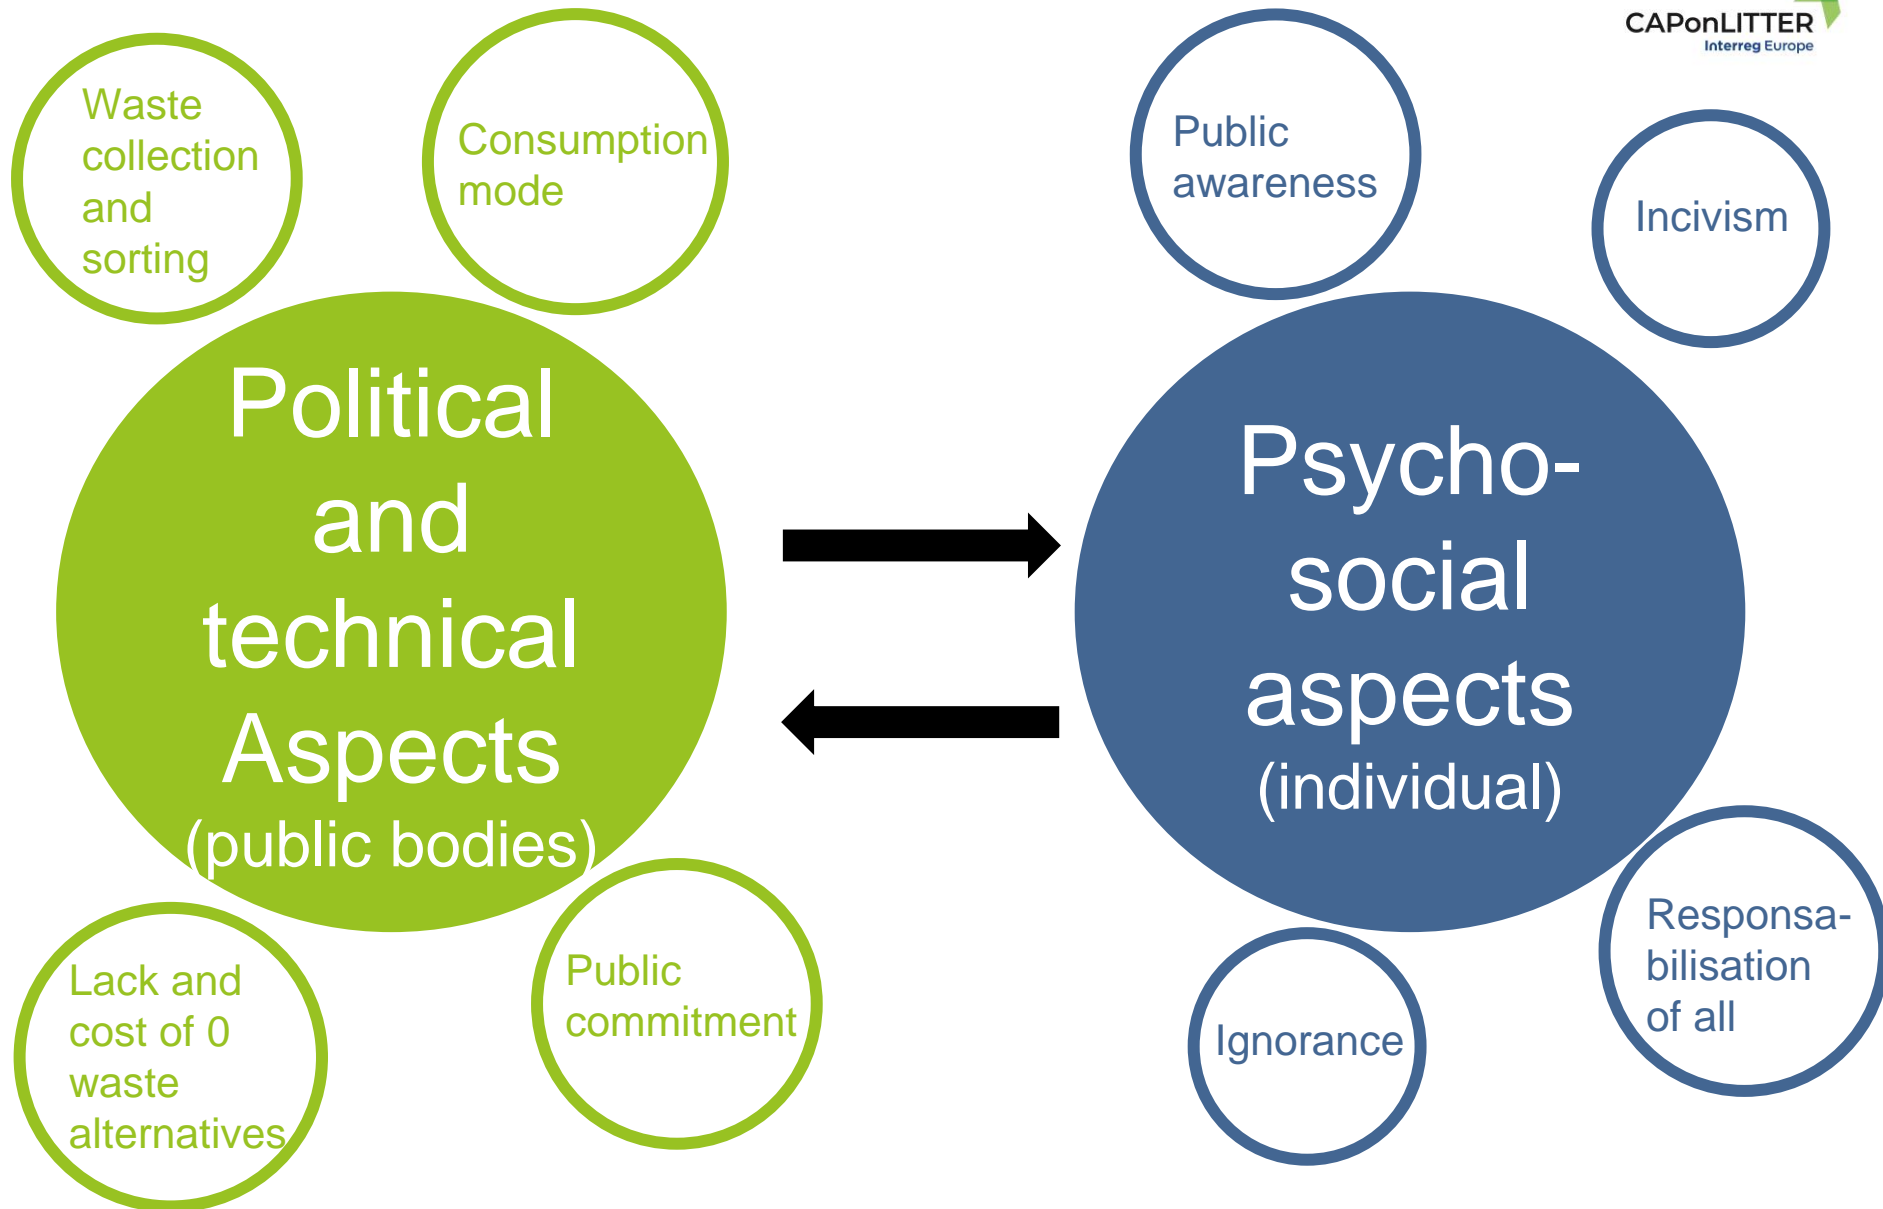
CAPonLITTER
Interreg Europe

Waste collection and sorting

Consumption mode

Political and technical Aspects (public bodies)

Lack and cost of 0 waste alternatives

Public commitment

Public awareness

Incivism

Psycho-social aspects (individual)

Ignorance

Responsa-bilisation of all